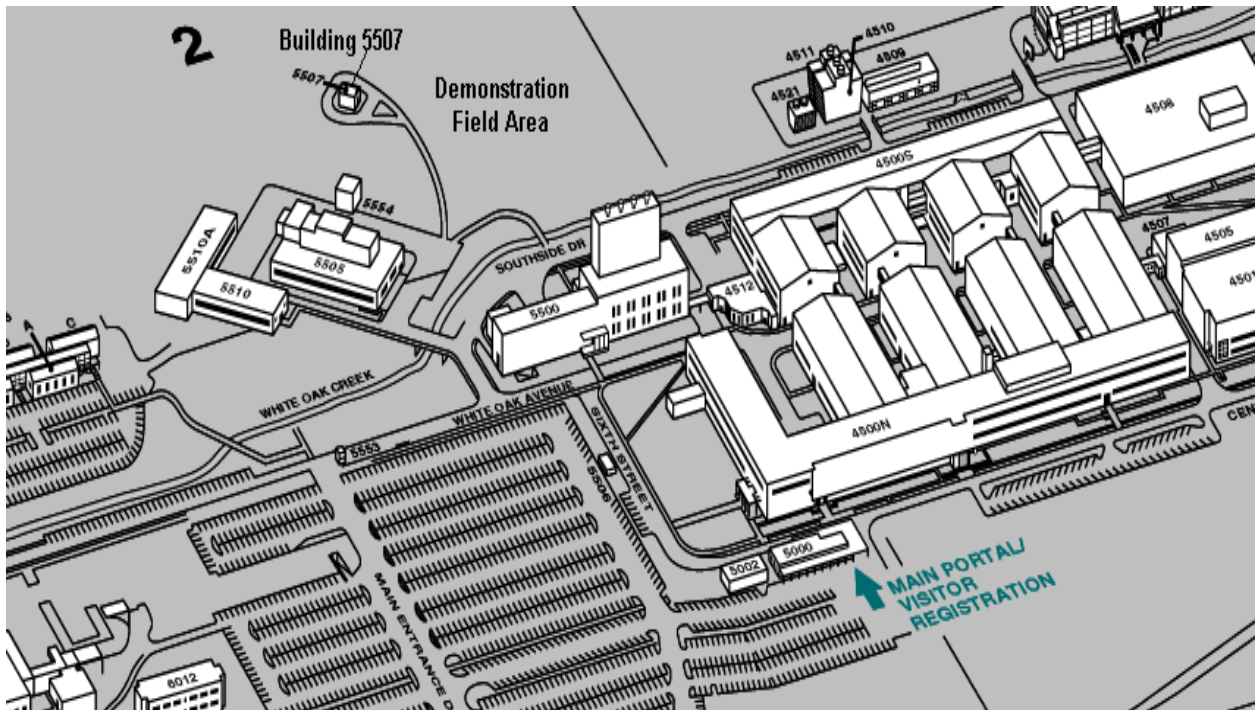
2

Building 5507

5507

Demonstration Field Area

4511 4510 4509 4521 4508

4500S

5554

5510A 5505 5510

SOUTHSIDE DR

5500 4512

4507 4505 4501

A C

WHITE OAK CREEK

WHITE OAK AVENUE

SIXTH STREET

4500N

CEN

5553

5006

5000 5002

MAIN PORTAL/ VISITOR REGISTRATION

MAIN ENTRANCE D

6012